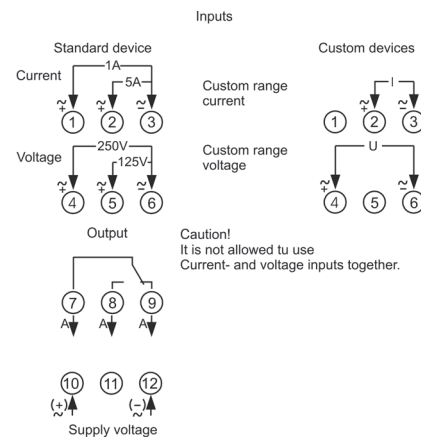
Inputs

Standard device

Current

1A

5A

$\tilde{+}$ $\tilde{+}$ $\tilde{-}$

1 2 3

Voltage

250V

125V

$\tilde{+}$ $\tilde{+}$ $\tilde{-}$

4 5 6

Custom range current

Custom range voltage

Custom devices

I

$\tilde{+}$ $\tilde{-}$

1 2 3

U

$\tilde{+}$ $\tilde{-}$

4 5 6

Output

7 8 9

A A A

10 11 12

(+) (–)

Supply voltage

Caution!
It is not allowed tu use
Current- and voltage inputs together.